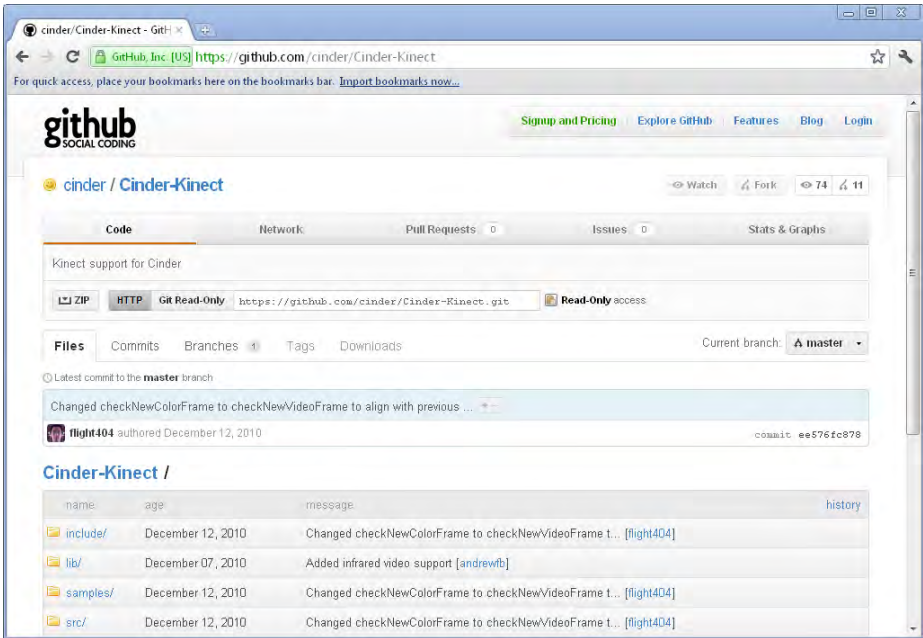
cinder/Cinder-Kinect - GitH ×

GitHub, Inc. [US] https://github.com/cinder/Cinder-Kinect

For quick access, place your bookmarks here on the bookmarks bar. Import bookmarks now...

github SOCIAL CODING

Signup and Pricing | Explore GitHub | Features | Blog | Login

cinder / Cinder-Kinect

Watch | Fork | 74 | 11

Code | Network | Pull Requests 0 | Issues 0 | Stats & Graphs

Kinect support for Cinder

ZIP | HTTP | Git Read-Only | https://github.com/cinder/Cinder-Kinect.git | Read-Only access

Files | Commits | Branches 1 | Tags | Downloads

Current branch: master

Latest commit to the master branch

Changed checkNewColorFrame to checkNewVideoFrame to align with previous ...

flight404 authored December 12, 2010

commit ee576fc878

Cinder-Kinect /

| name | age | message | history |
|---|---|---|---|
| include/ | December 12, 2010 | Changed checkNewColorFrame to checkNewVideoFrame t... [flight404] | |
| lib/ | December 07, 2010 | Added infrared video support [andrewfb] | |
| samples/ | December 12, 2010 | Changed checkNewColorFrame to checkNewVideoFrame t... [flight404] | |
| src/ | December 12, 2010 | Changed checkNewColorFrame to checkNewVideoFrame t... [flight404] | |